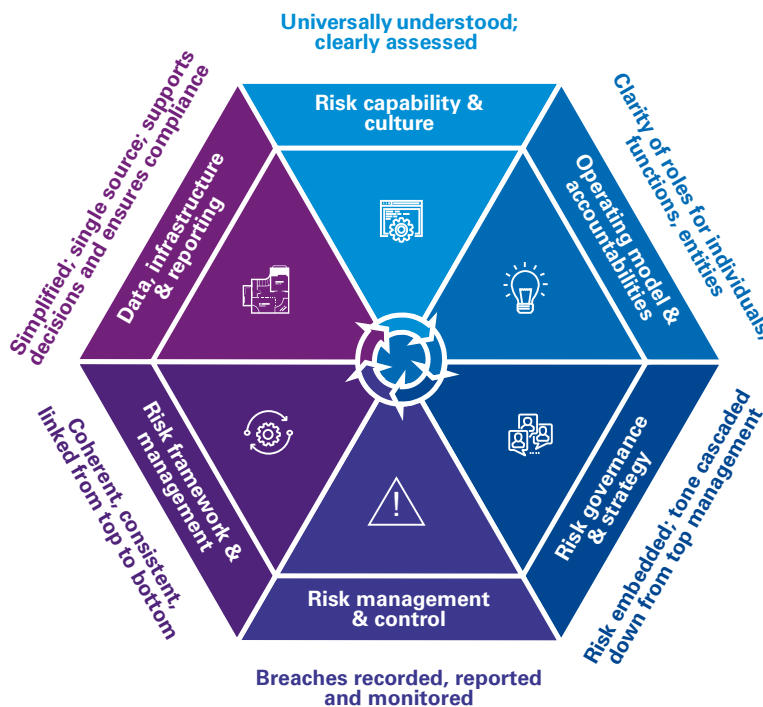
Universally understood; clearly assessed

Risk capability & culture

Clarity of roles for individuals, functions, entities

Operating model & accountabilities

Risk governance & strategy

Risk embedded; tone cascaded down from top management

Risk management & control

Breaches recorded, reported and monitored

Risk framework & management

Coherent, consistent, linked from top to bottom

Data, infrastructure & reporting

Simplified; single source; supports decisions and ensures compliance